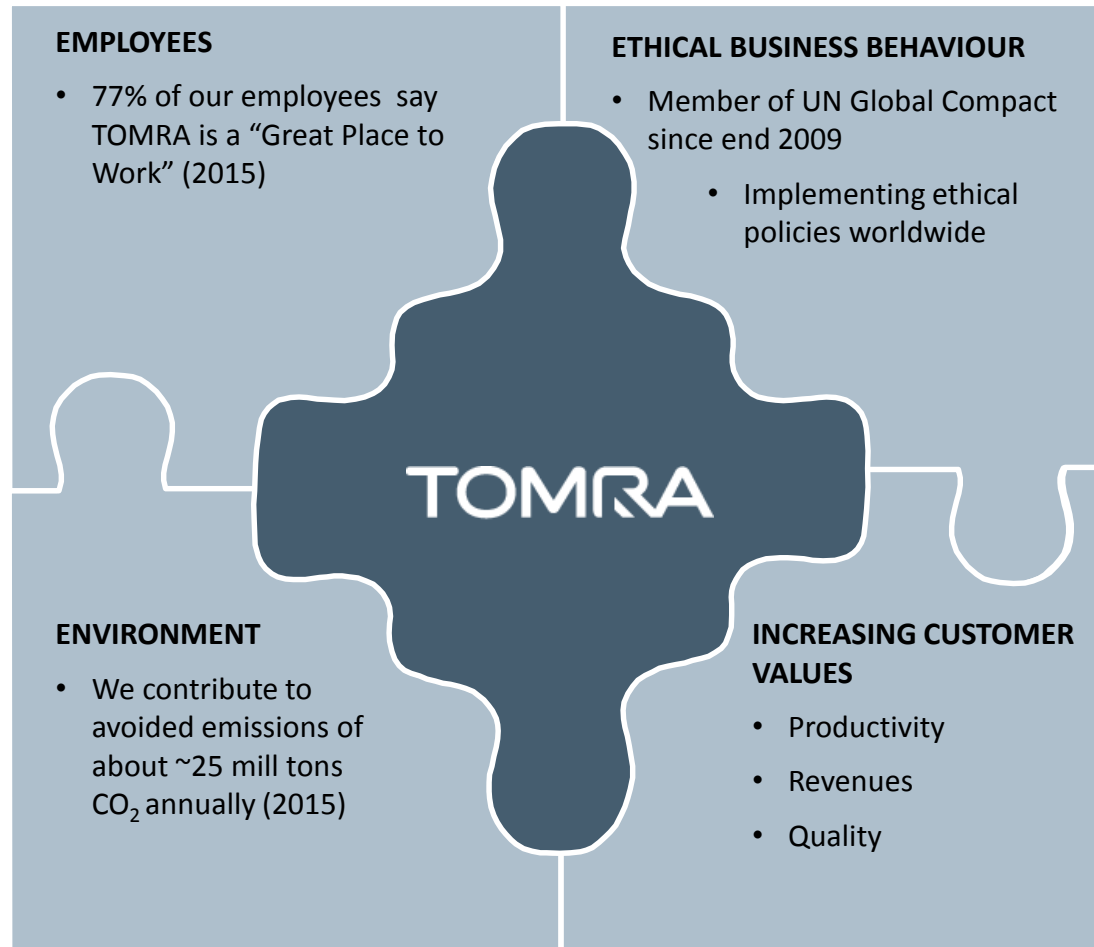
EMPLOYEES

• 77% of our employees say TOMRA is a “Great Place to Work” (2015)

ETHICAL BUSINESS BEHAVIOUR

• Member of UN Global Compact since end 2009

• Implementing ethical policies worldwide

TOMRA

ENVIRONMENT

• We contribute to avoided emissions of about ~25 mill tons $CO_2$ annually (2015)

INCREASING CUSTOMER VALUES

• Productivity

• Revenues

• Quality